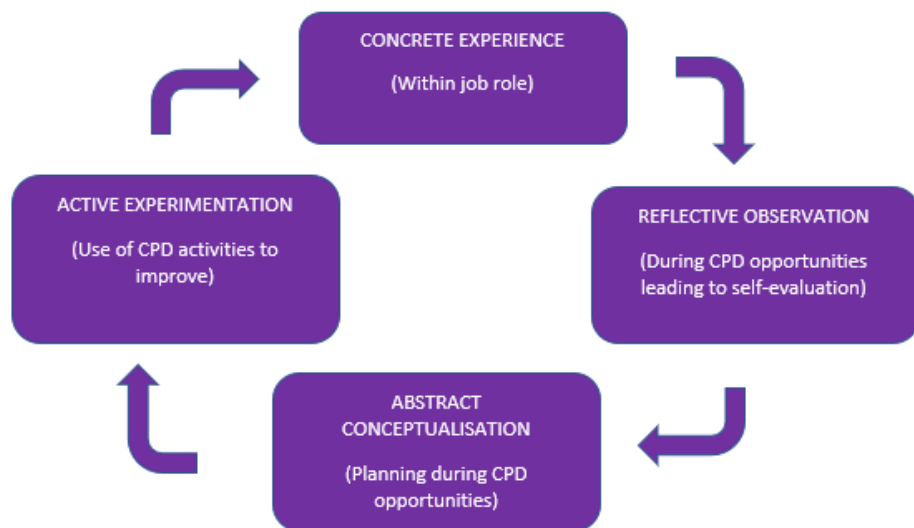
CONCRETE EXPERIENCE

(Within job role)

REFLECTIVE OBSERVATION

(During CPD opportunities leading to self-evaluation)

ABSTRACT CONCEPTUALISATION

(Planning during CPD opportunities)

ACTIVE EXPERIMENTATION

(Use of CPD activities to improve)